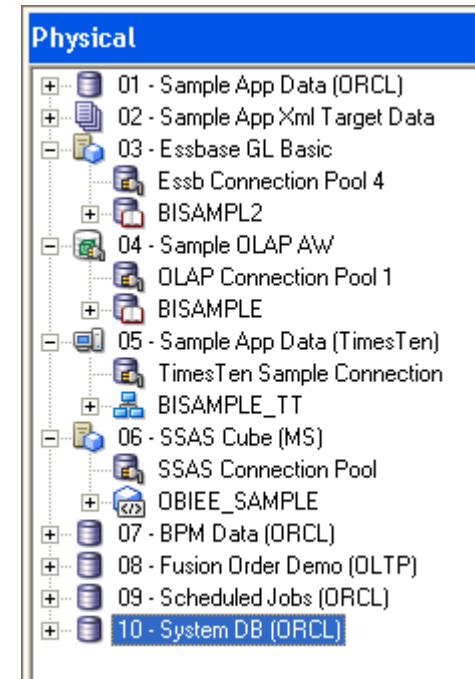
Physical

01 - Sample App Data (ORCL)
02 - Sample App Xml Target Data
03 - Essbase GL Basic
Essb Connection Pool 4
BISAMPL2
04 - Sample OLAP AW
OLAP Connection Pool 1
BISAMPLE
05 - Sample App Data (TimesTen)
TimesTen Sample Connection
BISAMPLE_TT
06 - SSAS Cube (MS)
SSAS Connection Pool
OBIEE_SAMPLE
07 - BPM Data (ORCL)
08 - Fusion Order Demo (OLTP)
09 - Scheduled Jobs (ORCL)
10 - System DB (ORCL)